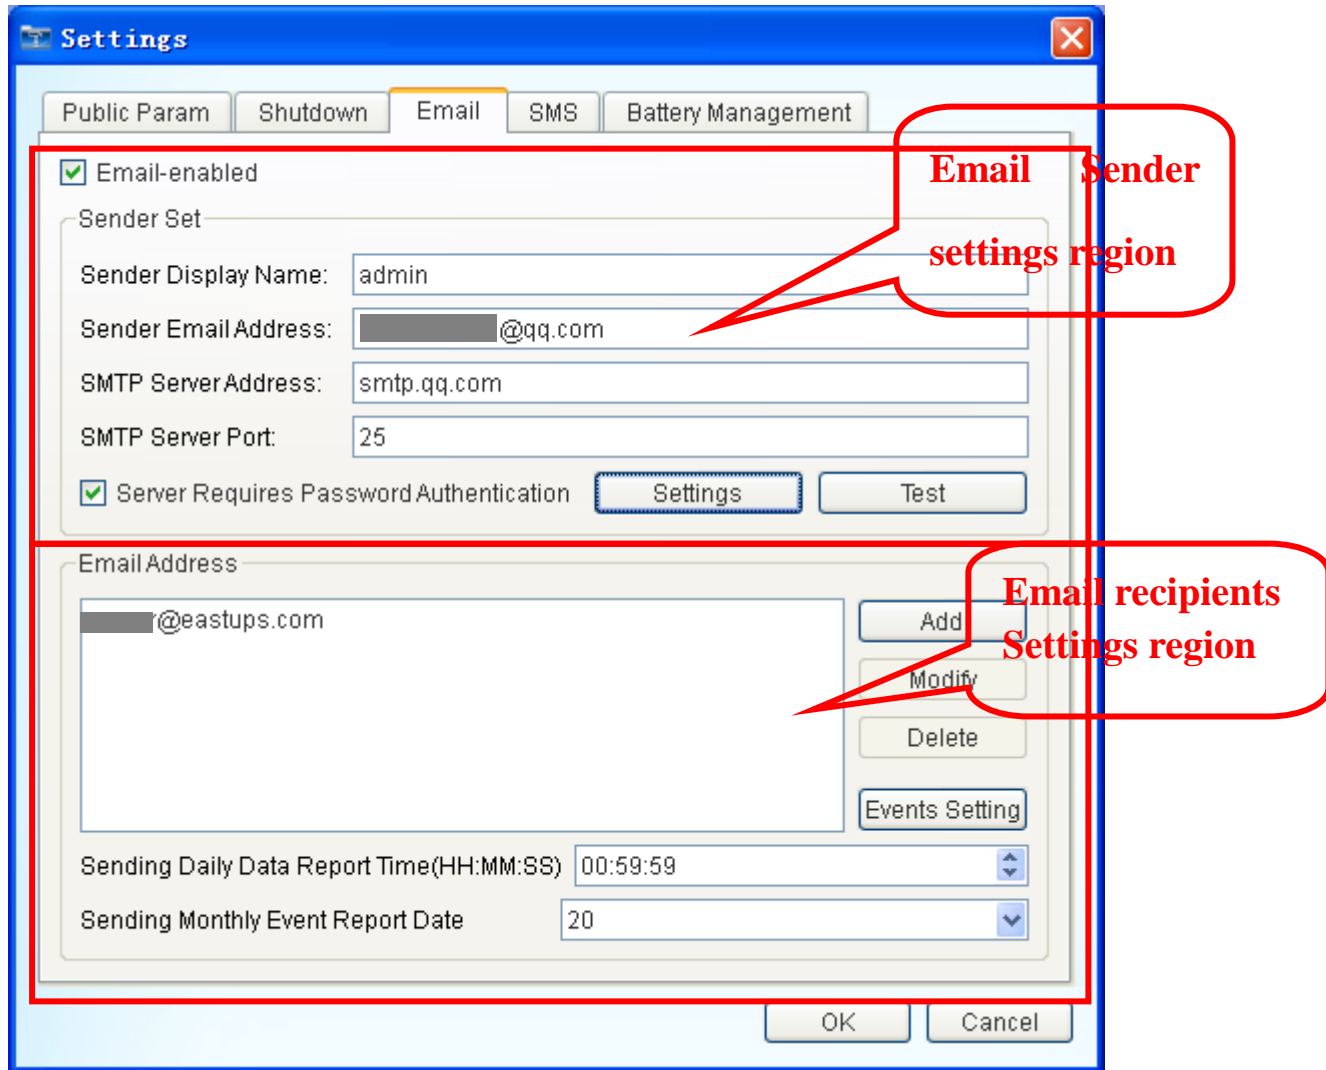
Settings

Public Param | Shutdown | Email | SMS | Battery Management

Email-enabled

Sender Set

Sender Display Name: admin

Sender Email Address: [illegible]@qq.com

SMTP Server Address: smtp.qq.com

SMTP Server Port: 25

Server Requires Password Authentication

Settings

Test

Email Sender settings region

Email Address

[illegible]@eastups.com

Add

Modify

Delete

Events Setting

Email recipients Settings region

Sending Daily Data Report Time(HH:MM:SS) 00:59:59

Sending Monthly Event Report Date 20

OK

Cancel